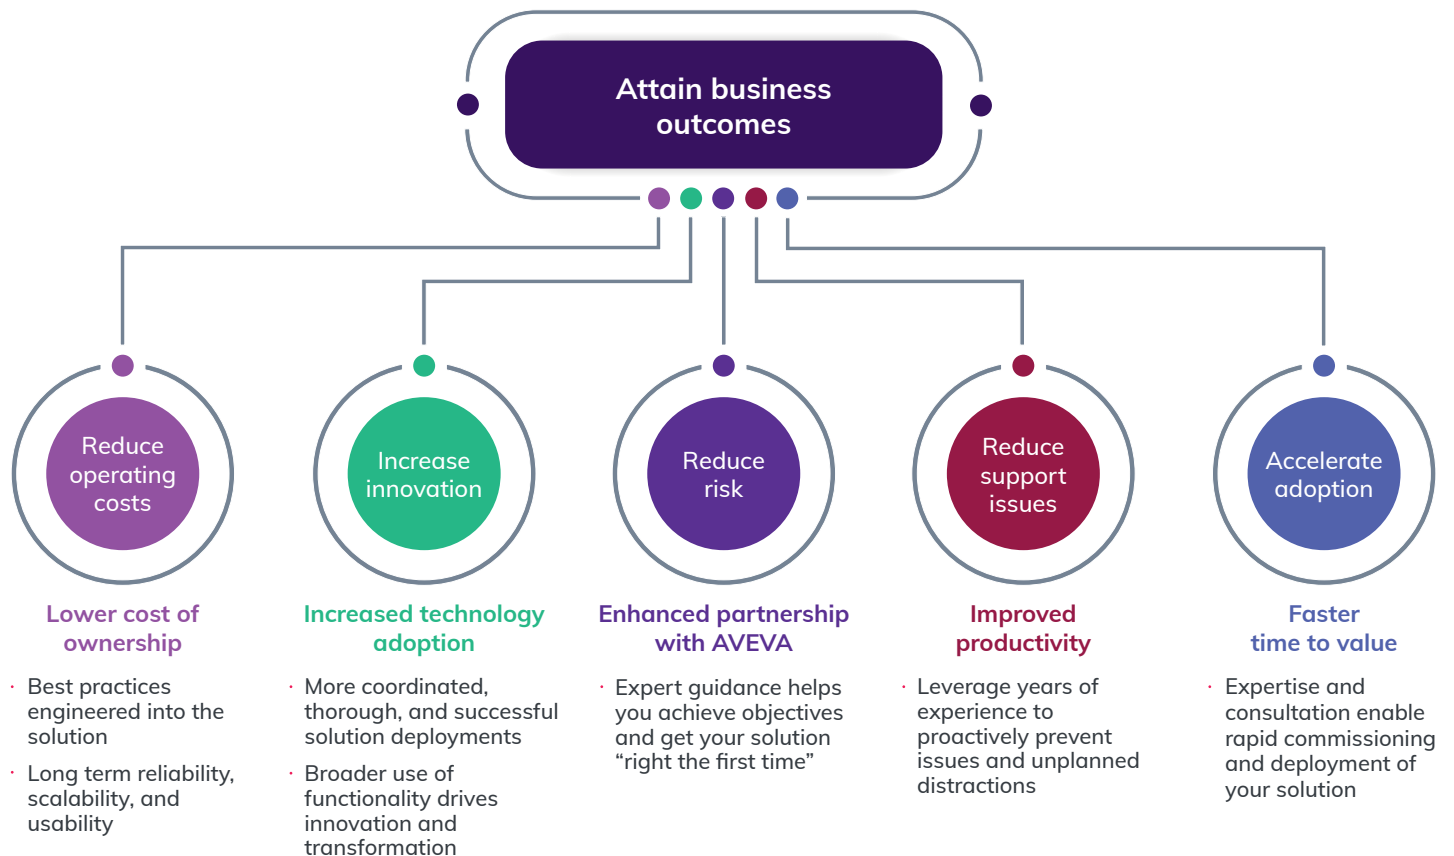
Attain business outcomes

Reduce operating costs

Increase innovation

Reduce risk

Reduce support issues

Accelerate adoption

Lower cost of ownership

· Best practices engineered into the solution

· Long term reliability, scalability, and usability

Increased technology adoption

· More coordinated, thorough, and successful solution deployments

· Broader use of functionality drives innovation and transformation

Enhanced partnership with AVEVA

· Expert guidance helps you achieve objectives and get your solution “right the first time”

Improved productivity

· Leverage years of experience to proactively prevent issues and unplanned distractions

Faster time to value

· Expertise and consultation enable rapid commissioning and deployment of your solution